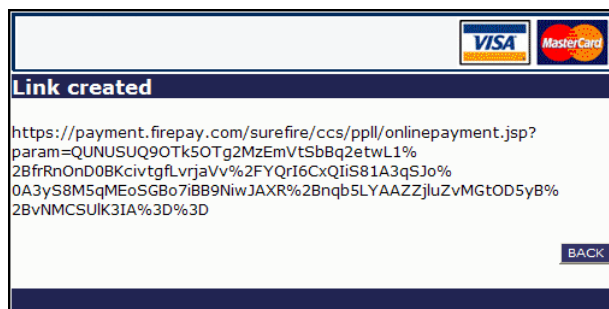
VISA

MasterCard

Link created

https://payment.firepay.com/surefire/ccs/ppll/onlinepayment.jsp?param=QUNUSUQ9OTk5OTg2MzEmVtSbBq2etwL1%2BfrRnOnD0BKcivtgfLvrjaVv%2FYQrI6CxQIiS81A3qSJo%0A3yS8M5qMEoSGBo7iBB9NiwJAXR%2Bnqb5LYAAZZjluZvMGtOD5yB%2BvNMCSUlK3IA%3D%3D

BACK